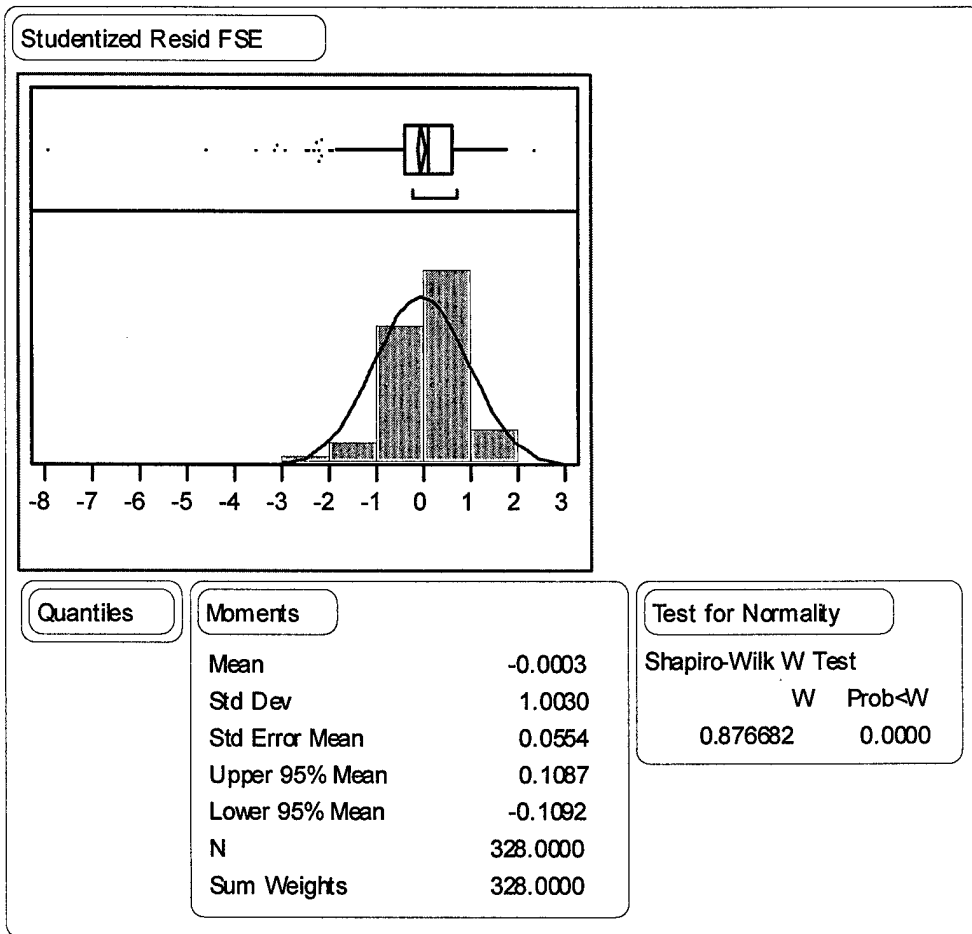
Studentized Resid FSE

-8 -7 -6 -5 -4 -3 -2 -1 0 1 2 3

Quantiles

Moments

| | |
|---|---|
| Mean | -0.0003 |
| Std Dev | 1.0030 |
| Std Error Mean | 0.0554 |
| Upper 95% Mean | 0.1087 |
| Lower 95% Mean | -0.1092 |
| N | 328.0000 |
| Sum Weights | 328.0000 |

Test for Normality

Shapiro-Wilk W Test

| W | Prob<W |
|---|---|
| 0.876682 | 0.0000 |